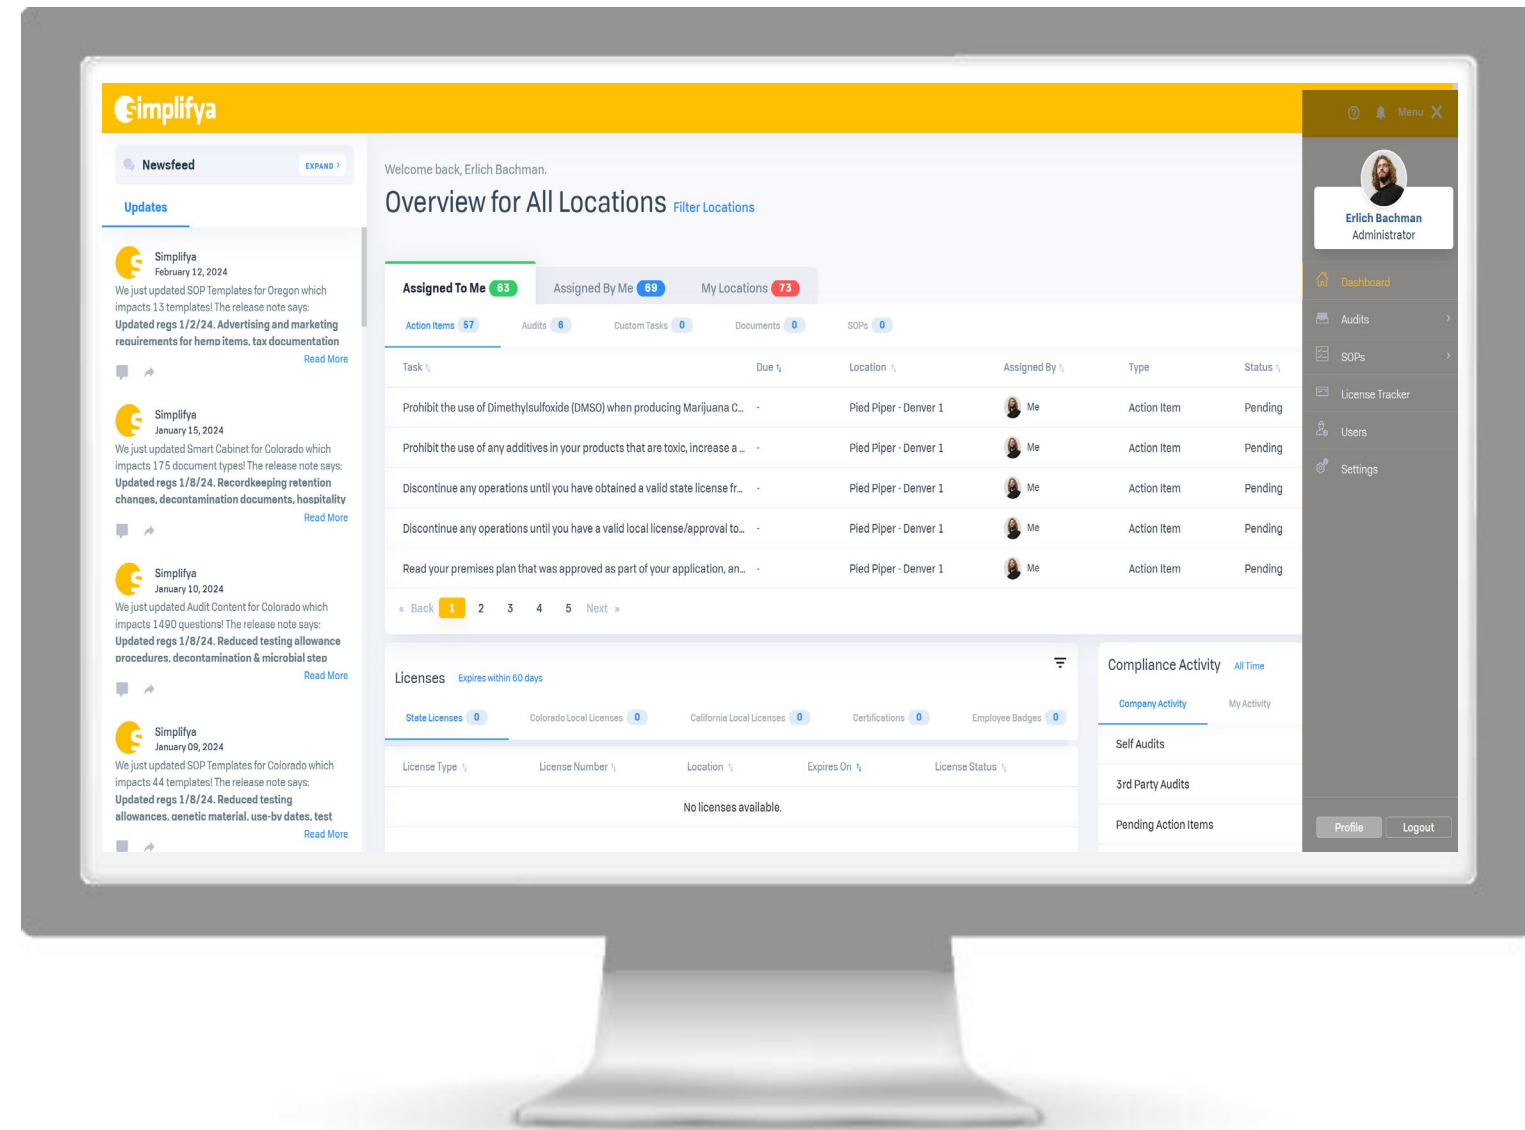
Simplifya

Newsfeed EXPAND ›

Updates

Simplifya
February 12, 2024
We just updated SOP Templates for Oregon which impacts 13 templates! The release note says:
Updated regs 1/2/24. Advertising and marketing requirements for hemp items, tax documentation
Read More

Simplifya
January 15, 2024
We just updated Smart Cabinet for Colorado which impacts 175 document types! The release note says:
Updated regs 1/8/24. Recordkeeping retention changes, decontamination documents, hospitality
Read More

Simplifya
January 10, 2024
We just updated Audit Content for Colorado which impacts 1490 questions! The release note says:
Updated regs 1/8/24. Reduced testing allowance procedures, decontamination & microbial step
Read More

Simplifya
January 09, 2024
We just updated SOP Templates for Colorado which impacts 44 templates! The release note says:
Updated regs 1/8/24. Reduced testing allowances, genetic material, use-by dates, test
Read More

Welcome back, Erlich Bachman.

Overview for All Locations Filter Locations

Assigned To Me 63 Assigned By Me 69 My Locations 73

Action Items 57 Audits 6 Custom Tasks 0 Documents 0 SOPs 0

| Task | Due | Location | Assigned By | Type | Status |
|---|---|---|---|---|---|
| Prohibit the use of Dimethylsulfoxide (DMSO) when producing Marijuana C... | - | Pied Piper - Denver 1 | Me | Action Item | Pending |
| Prohibit the use of any additives in your products that are toxic, increase a ... | - | Pied Piper - Denver 1 | Me | Action Item | Pending |
| Discontinue any operations until you have obtained a valid state license fr... | - | Pied Piper - Denver 1 | Me | Action Item | Pending |
| Discontinue any operations until you have a valid local license/approval to... | - | Pied Piper - Denver 1 | Me | Action Item | Pending |
| Read your premises plan that was approved as part of your application, an... | - | Pied Piper - Denver 1 | Me | Action Item | Pending |

« Back 1 2 3 4 5 Next »

Licenses Expires within 60 days

State Licenses 0 Colorado Local Licenses 0 California Local Licenses 0 Certifications 0 Employee Badges 0

| License Type | License Number | Location | Expires On | License Status |
|---|---|---|---|---|

No licenses available.

Compliance Activity All Time

Company Activity My Activity

Self Audits
3rd Party Audits
Pending Action Items

Menu

Erlich Bachman
Administrator

Dashboard
Audits
SOPs
License Tracker
Users
Settings

Profile Logout